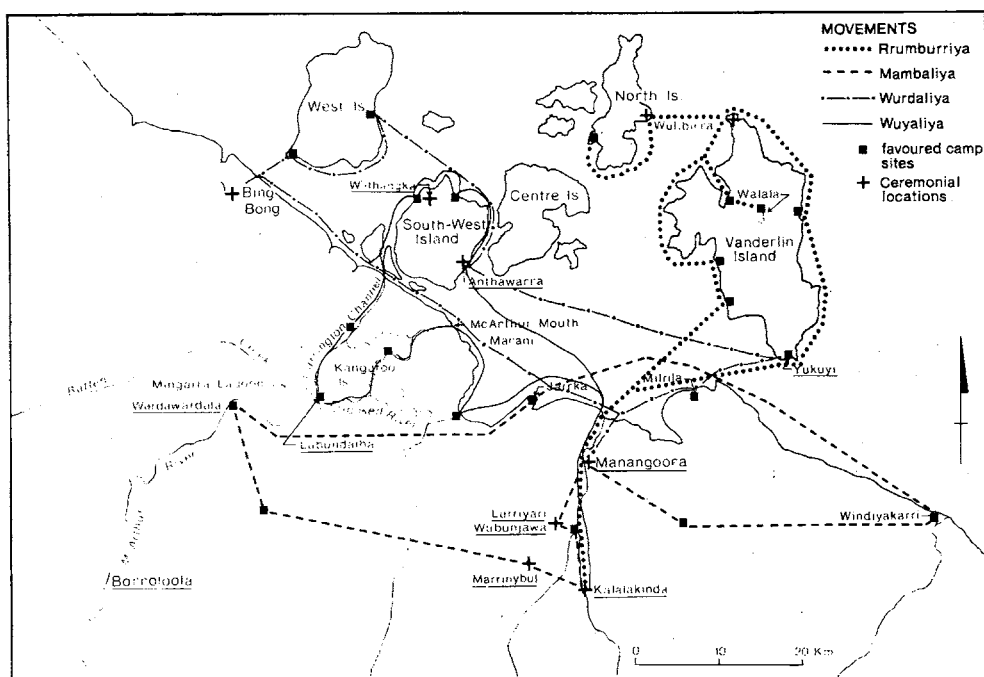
MOVEMENTS
Rrumburriya
Mambaliya
Wurdaliya
Wuyaliya
favoured camp sites
Ceremonial locations

West Is.
North Is.
Wulbiera
Walala
Vanderlin Island
Withangka
Centre Is.
South-West Island
Bing Bong
Anthawarra
McArthur Mouth
Marani
Kangaroo Is.
Mingarla Lagoon
Wardawardala
Lubundaba
Jarka
Milrda
Yukuyi
Manangoora
Larriyari
Wabunjawa
Windiyakarri
Marrinybul
Kalalakinda
Borroloola
Carrington Channel
Rattle
River
McArthur
0
10
20 Km